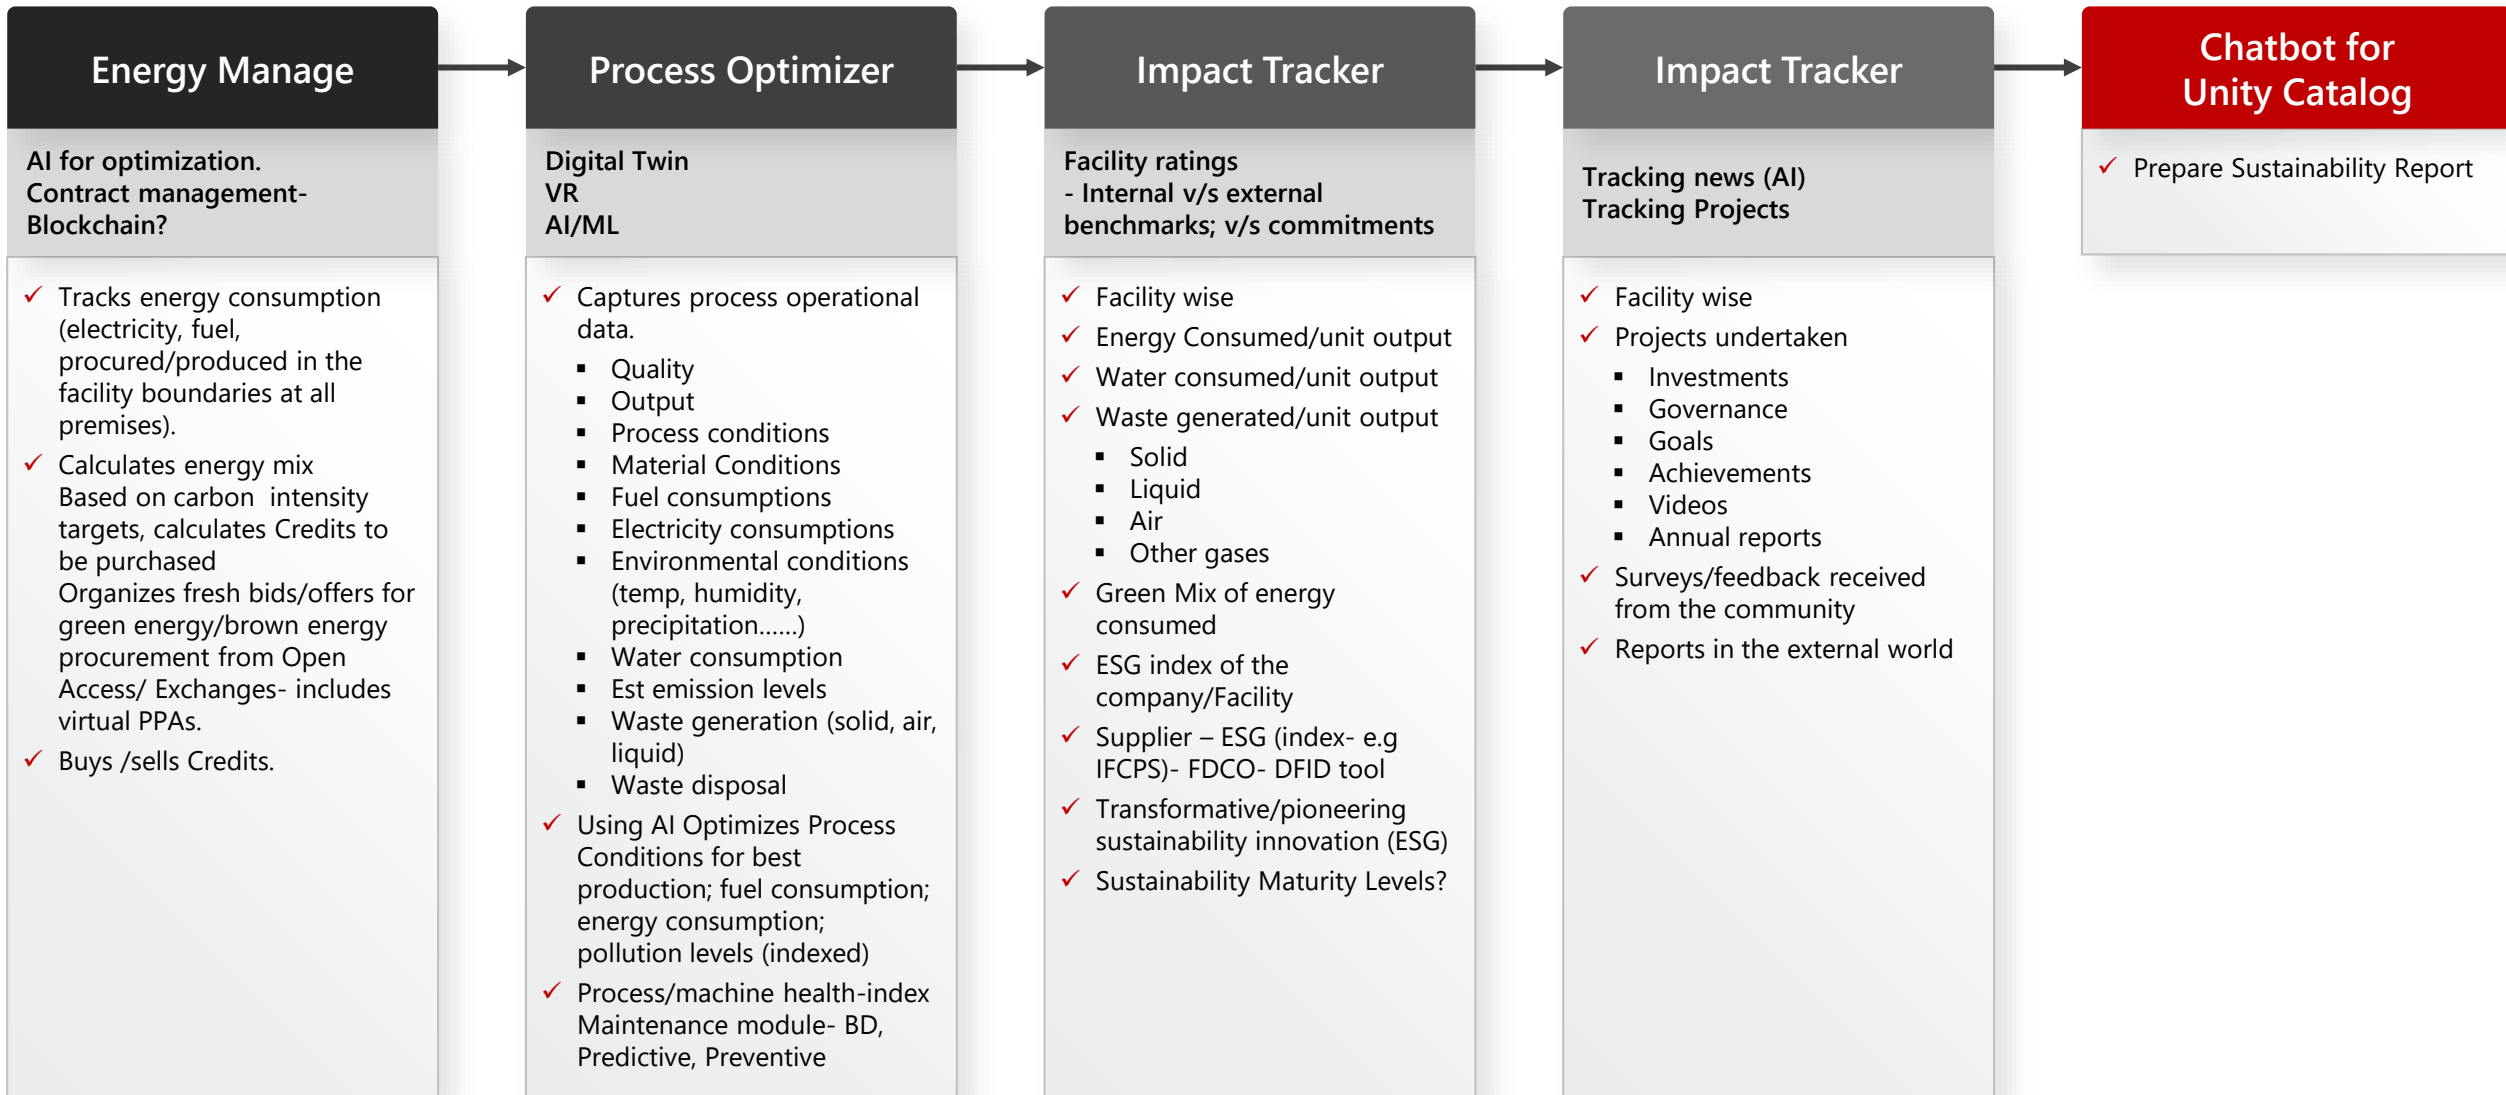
Energy Manage

AI for optimization.
Contract management-
Blockchain?

✓ Tracks energy consumption (electricity, fuel, procured/produced in the facility boundaries at all premises).
✓ Calculates energy mix
Based on carbon intensity targets, calculates Credits to be purchased
Organizes fresh bids/offers for green energy/brown energy procurement from Open Access/ Exchanges- includes virtual PPAs.
✓ Buys /sells Credits.

Process Optimizer

Digital Twin
VR
AI/ML

✓ Captures process operational data.
▪ Quality
▪ Output
▪ Process conditions
▪ Material Conditions
▪ Fuel consumptions
▪ Electricity consumptions
▪ Environmental conditions (temp, humidity, precipitation……)
▪ Water consumption
▪ Est emission levels
▪ Waste generation (solid, air, liquid)
▪ Waste disposal
✓ Using AI Optimizes Process Conditions for best production; fuel consumption; energy consumption; pollution levels (indexed)
✓ Process/machine health-index Maintenance module- BD, Predictive, Preventive

Impact Tracker

Facility ratings
- Internal v/s external benchmarks; v/s commitments

✓ Facility wise
✓ Energy Consumed/unit output
✓ Water consumed/unit output
✓ Waste generated/unit output
▪ Solid
▪ Liquid
▪ Air
▪ Other gases
✓ Green Mix of energy consumed
✓ ESG index of the company/Facility
✓ Supplier – ESG (index- e.g IFCPS)- FDCO- DFID tool
✓ Transformative/pioneering sustainability innovation (ESG)
✓ Sustainability Maturity Levels?

Impact Tracker

Tracking news (AI)
Tracking Projects

✓ Facility wise
✓ Projects undertaken
▪ Investments
▪ Governance
▪ Goals
▪ Achievements
▪ Videos
▪ Annual reports
✓ Surveys/feedback received from the community
✓ Reports in the external world

Chatbot for Unity Catalog

✓ Prepare Sustainability Report